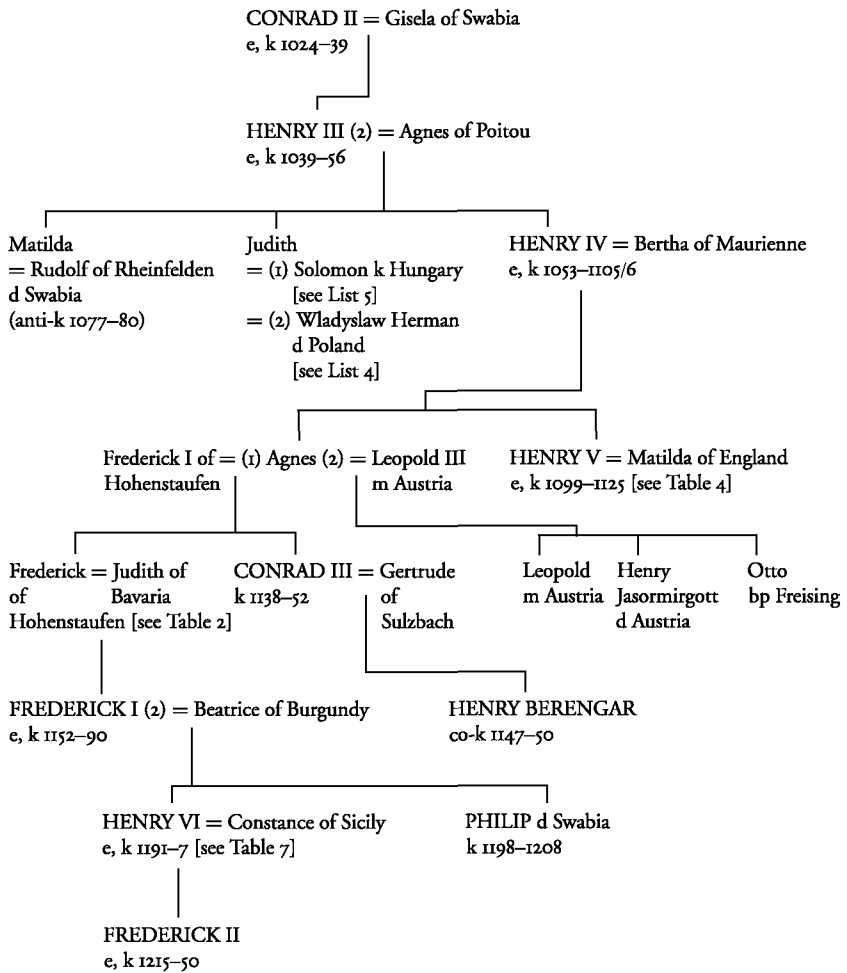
CONRAD II = Gisela of Swabia
e, k 1024–39

HENRY III (2) = Agnes of Poitou
e, k 1039–56

Matilda
= Rudolf of Rheinfelden
d Swabia
(anti-k 1077–80)

Judith
= (1) Solomon k Hungary
[see List 5]
= (2) Wladyslaw Herman
d Poland
[see List 4]

HENRY IV = Bertha of Maurienne
e, k 1053–1105/6

Frederick I of Hohenstaufen = (1) Agnes (2) = Leopold III m Austria

HENRY V = Matilda of England
e, k 1099–1125 [see Table 4]

Frederick of Hohenstaufen = Judith of Bavaria [see Table 2]

CONRAD III = Gertrude of Sulzbach
k 1138–52

Leopold
m Austria

Henry
Jasormirgott
d Austria

Otto
bp Freising

FREDERICK I (2) = Beatrice of Burgundy
e, k 1152–90

HENRY BERENGAR
co-k 1147–50

HENRY VI = Constance of Sicily
e, k 1191–7 [see Table 7]

PHILIP d Swabia
k 1198–1208

FREDERICK II
e, k 1215–50